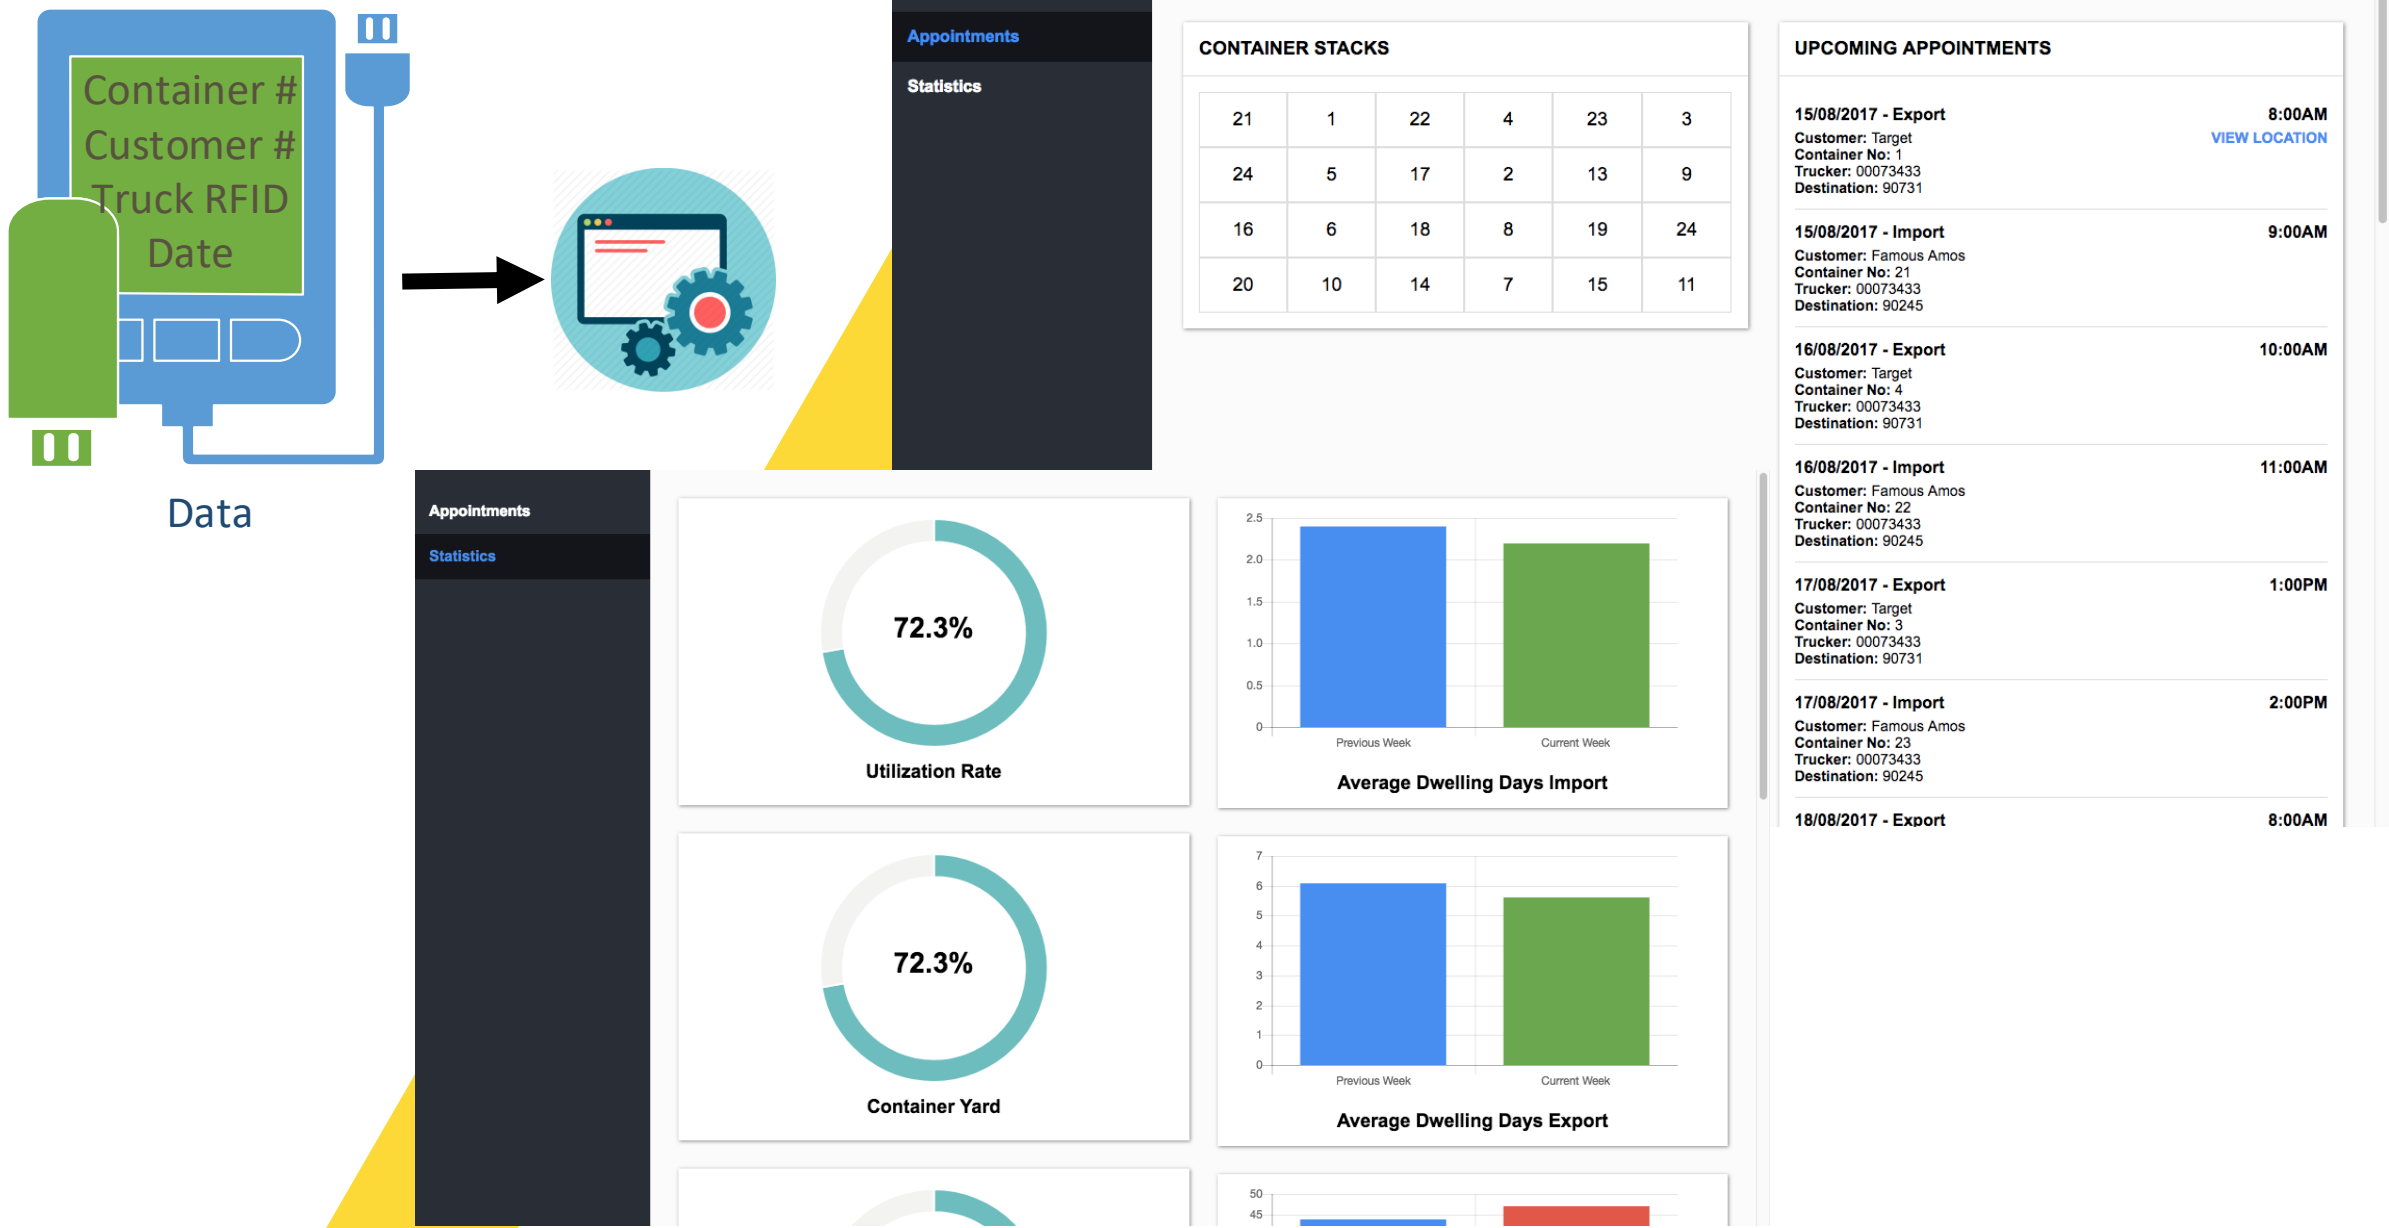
Container #
Customer #
Truck RFID
Date

Data

Appointments
Statistics

CONTAINER STACKS

| 21 | 1 | 22 | 4 | 23 | 3 |
|---|---|---|---|---|---|
| 24 | 5 | 17 | 2 | 13 | 9 |
| 16 | 6 | 18 | 8 | 19 | 24 |
| 20 | 10 | 14 | 7 | 15 | 11 |

UPCOMING APPOINTMENTS

15/08/2017 - Export 8:00AM
Customer: Target
VIEW LOCATION
Container No: 1
Trucker: 00073433
Destination: 90731

15/08/2017 - Import 9:00AM
Customer: Famous Amos
Container No: 21
Trucker: 00073433
Destination: 90245

16/08/2017 - Export 10:00AM
Customer: Target
Container No: 4
Trucker: 00073433
Destination: 90731

16/08/2017 - Import 11:00AM
Customer: Famous Amos
Container No: 22
Trucker: 00073433
Destination: 90245

17/08/2017 - Export 1:00PM
Customer: Target
Container No: 3
Trucker: 00073433
Destination: 90731

17/08/2017 - Import 2:00PM
Customer: Famous Amos
Container No: 23
Trucker: 00073433
Destination: 90245

18/08/2017 - Export 8:00AM

Appointments
Statistics

72.3%
Utilization Rate

2.5
2.0
1.5
1.0
0.5
0
Previous Week
Current Week
Average Dwelling Days Import

72.3%
Container Yard

7
6
5
4
3
2
1
0
Previous Week
Current Week
Average Dwelling Days Export

50
45